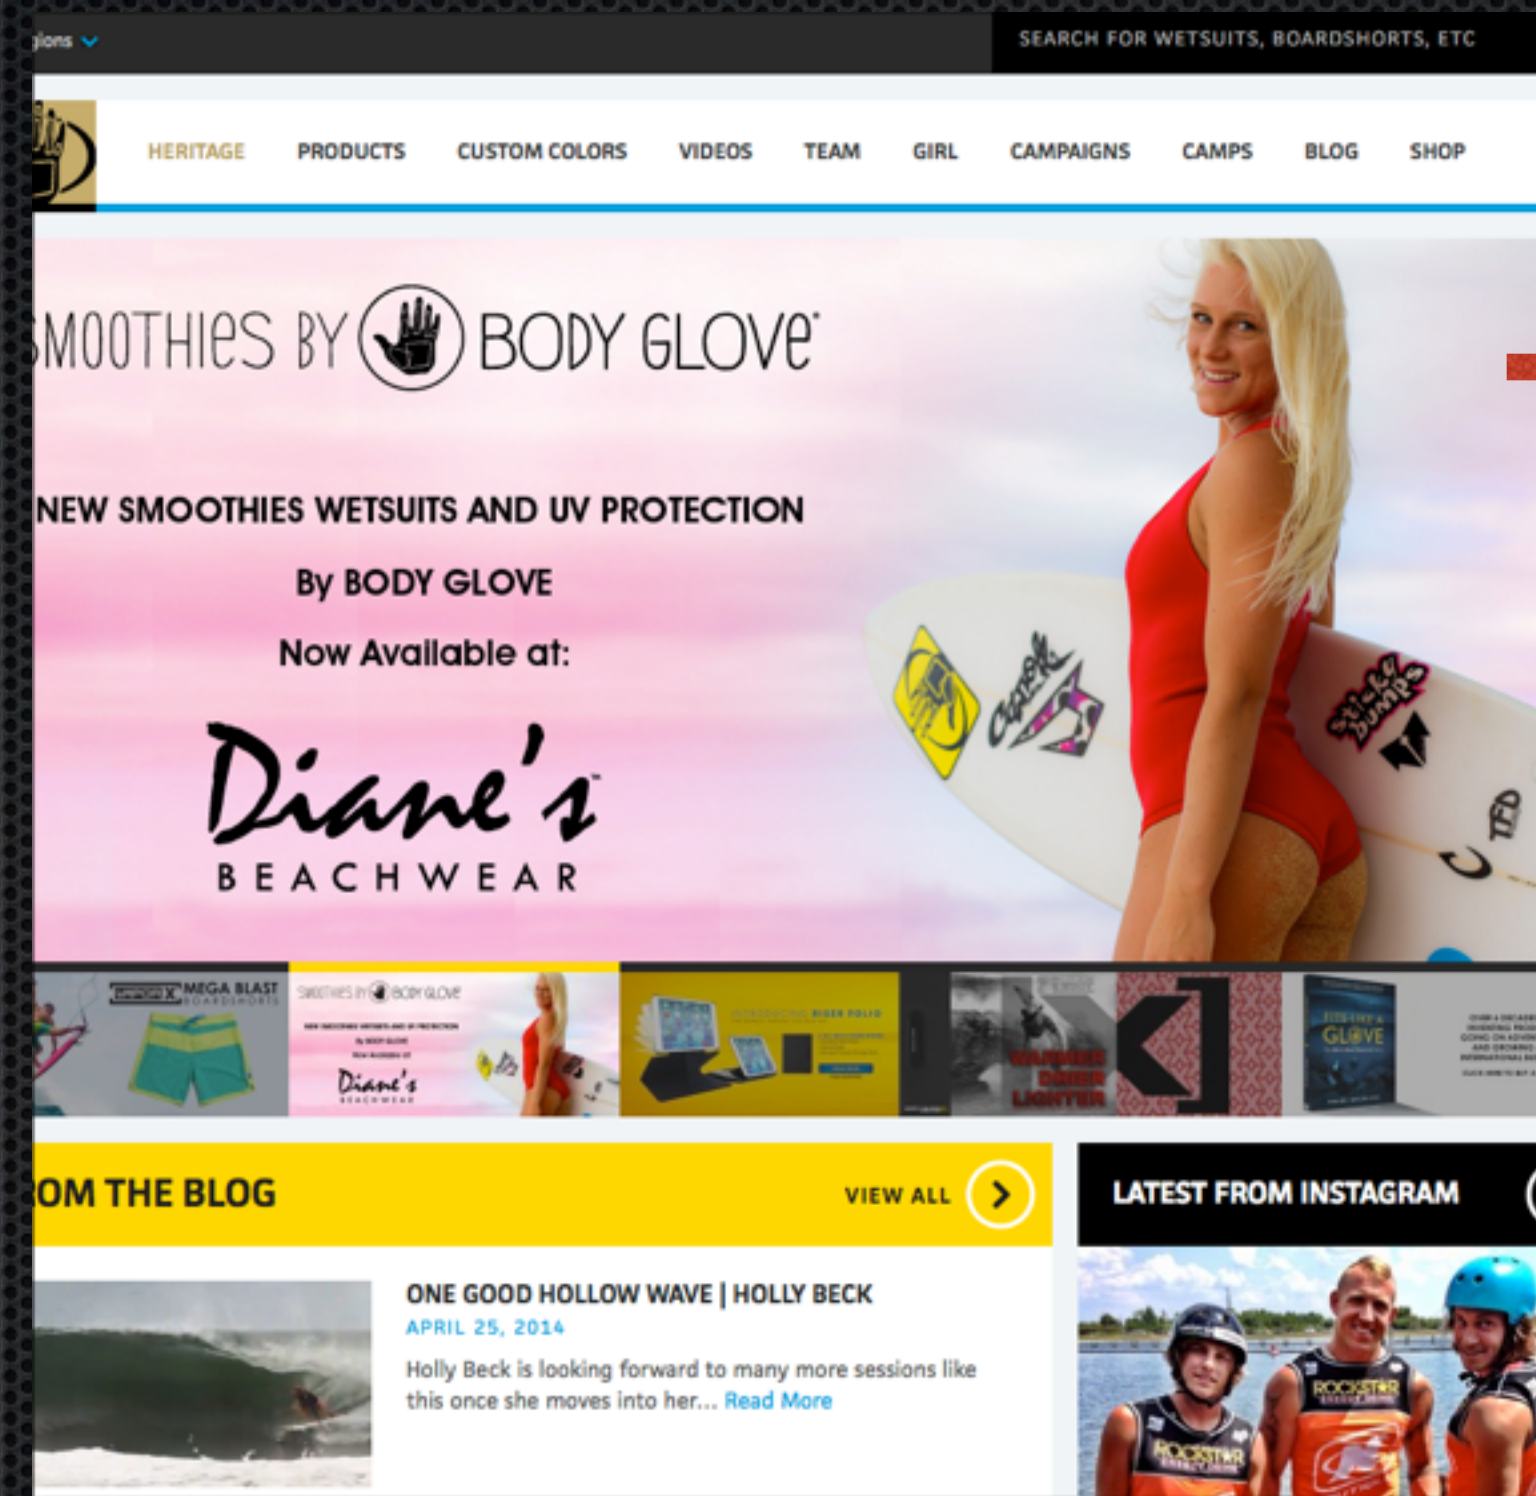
ions

SEARCH FOR WETSUITS, BOARDSHORTS, ETC

HERITAGE PRODUCTS CUSTOM COLORS VIDEOS TEAM GIRL CAMPAIGNS CAMPS BLOG SHOP

SMOOTHIES BY BODY GLOVE

NEW SMOOTHIES WETSUITS AND UV PROTECTION

By BODY GLOVE

Now Available at:

Diane's

BEACHWEAR

MEGA BLAST BOARDSHORTS

SMOOTHIES BY BODY GLOVE

Diane's

WARMER DRIER LIGHTER

GLOVE

OM THE BLOG

VIEW ALL

LATEST FROM INSTAGRAM

ONE GOOD HOLLOW WAVE | HOLLY BECK

APRIL 25, 2014

Holly Beck is looking forward to many more sessions like this once she moves into her... Read More

ROCKSTAR

ROCKSTAR